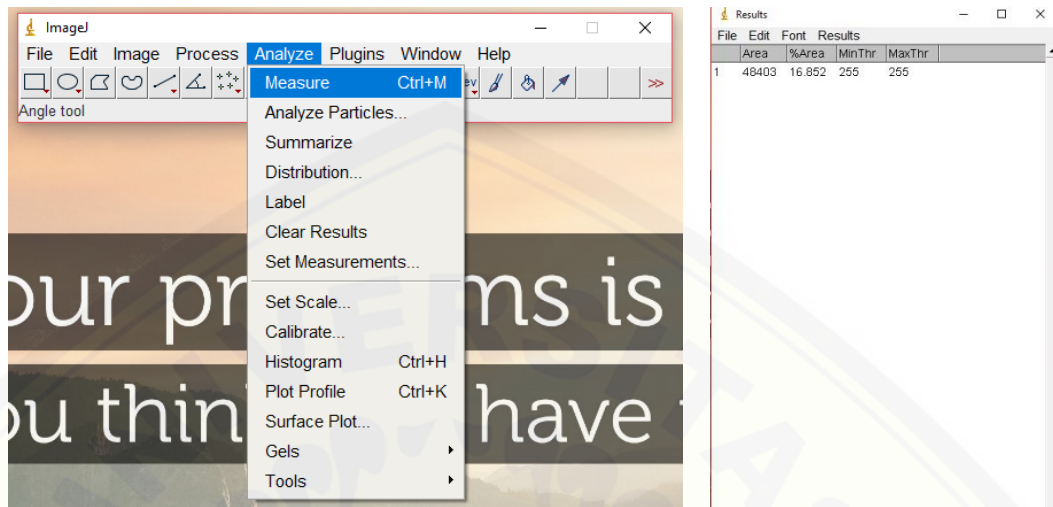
ImageJ

File Edit Image Process Analyze Plugins Window Help

Dev

>>

Angle tool

Measure Ctrl+M
Analyze Particles...
Summarize
Distribution...
Label
Clear Results
Set Measurements...
Set Scale...
Calibrate...
Histogram Ctrl+H
Plot Profile Ctrl+K
Surface Plot...
Gels
Tools

our pr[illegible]ms is
ou thin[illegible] have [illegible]

Results

File Edit Font Results

| | Area | %Area | MinThr | MaxThr |
|---|---|---|---|---|
| 1 | 48403 | 16.852 | 255 | 255 |